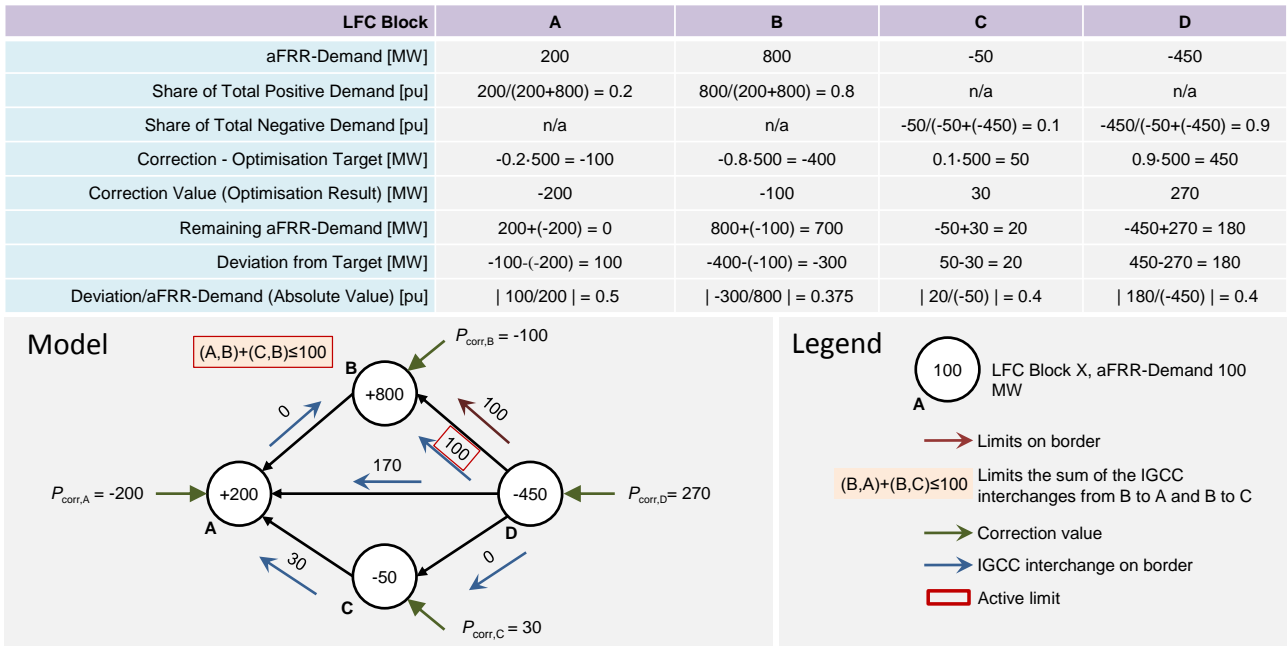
| LFC Block | A | B | C | D |
|---|---|---|---|---|
| aFRR-Demand [MW] | 200 | 800 | -50 | -450 |
| Share of Total Positive Demand [pu] | 200/(200+800) = 0.2 | 800/(200+800) = 0.8 | n/a | n/a |
| Share of Total Negative Demand [pu] | n/a | n/a | -50/(-50+(-450) = 0.1 | -450/(-50+(-450) = 0.9 |
| Correction - Optimisation Target [MW] | -0.2·500 = -100 | -0.8·500 = -400 | 0.1·500 = 50 | 0.9·500 = 450 |
| Correction Value (Optimisation Result) [MW] | -200 | -100 | 30 | 270 |
| Remaining aFRR-Demand [MW] | 200+(-200) = 0 | 800+(-100) = 700 | -50+30 = 20 | -450+270 = 180 |
| Deviation from Target [MW] | -100-(-200) = 100 | -400-(-100) = -300 | 50-30 = 20 | 450-270 = 180 |
| Deviation/aFRR-Demand (Absolute Value) [pu] | \| 100/200 \| = 0.5 | \| -300/800 \| = 0.375 | \| 20/(-50) \| = 0.4 | \| 180/(-450) \| = 0.4 |

Model

(A,B)+(C,B)≤100

$P_{corr,B}$ = -100

B
+800

0

100

100

170

$P_{corr,A}$ = -200

+200
A

-450
D

$P_{corr,D}$= 270

30

0

-50
C

$P_{corr,C}$ = 30

Legend

100
A
LFC Block X, aFRR-Demand 100 MW

Limits on border

(B,A)+(B,C)≤100
Limits the sum of the IGCC interchanges from B to A and B to C

Correction value

IGCC interchange on border

Active limit